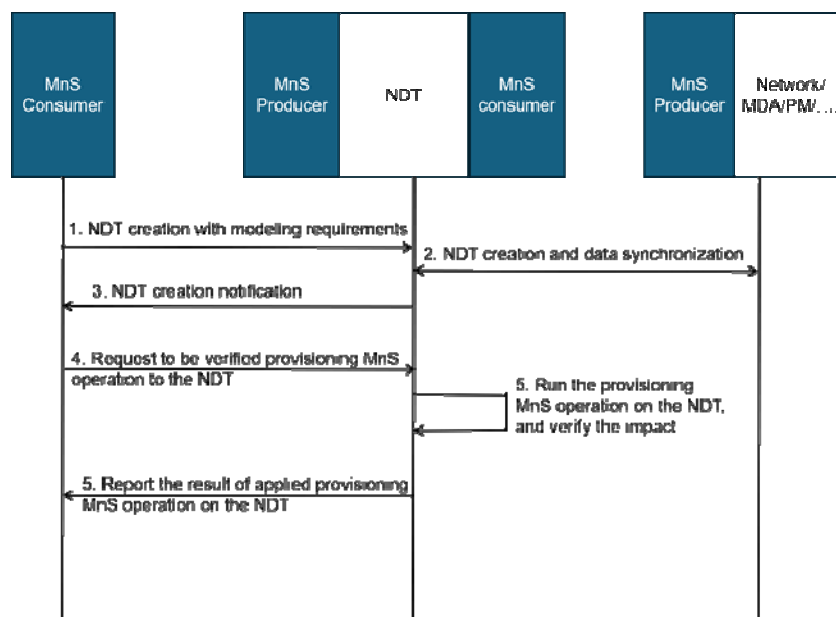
MnS Consumer

MnS Producer

NDT

MnS consumer

MnS Producer

Network/ MDA/PM/…

1. NDT creation with modeling requirements

2. NDT creation and data synchronization

3. NDT creation notification

4. Request to be verified provisioning MnS operation to the NDT

5. Run the provisioning MnS operation on the NDT, and verify the impact

5. Report the result of applied provisioning MnS operation on the NDT